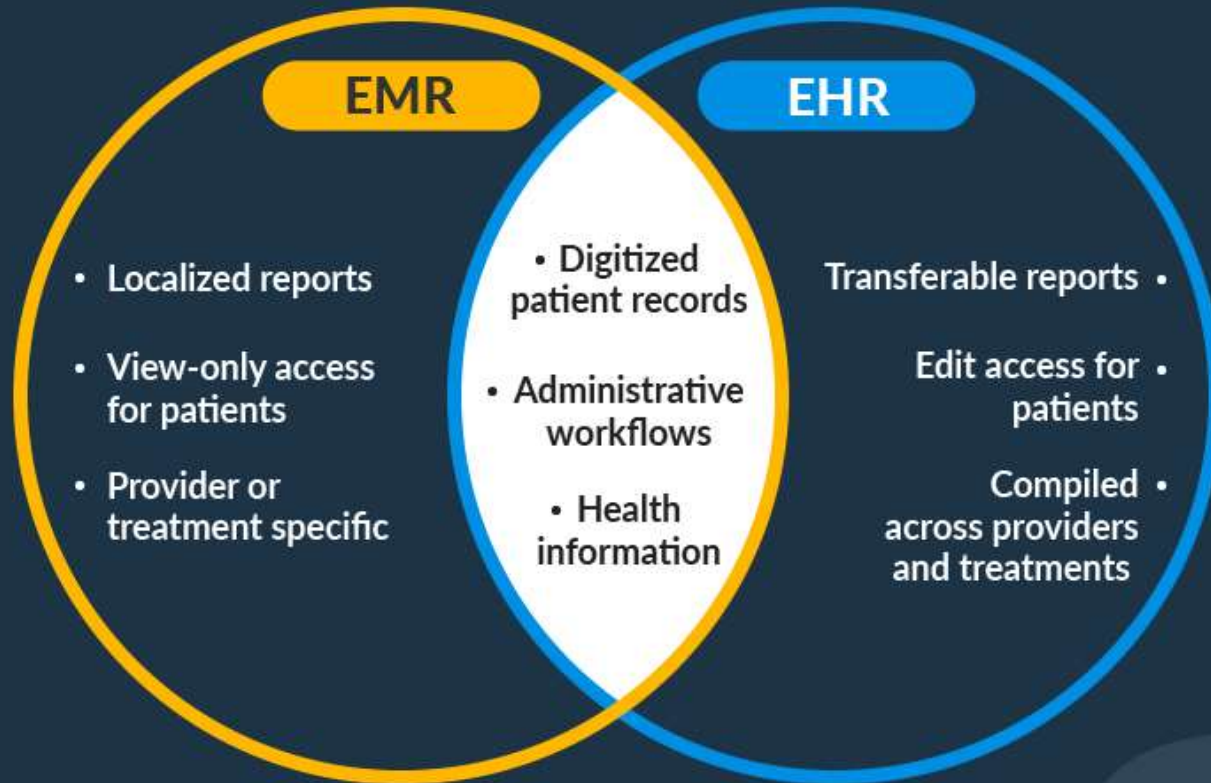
EMR

EHR

• Localized reports

• View-only access for patients

• Provider or treatment specific

• Digitized patient records

• Administrative workflows

• Health information

Transferable reports •

Edit access for patients •

Compiled across providers and treatments •